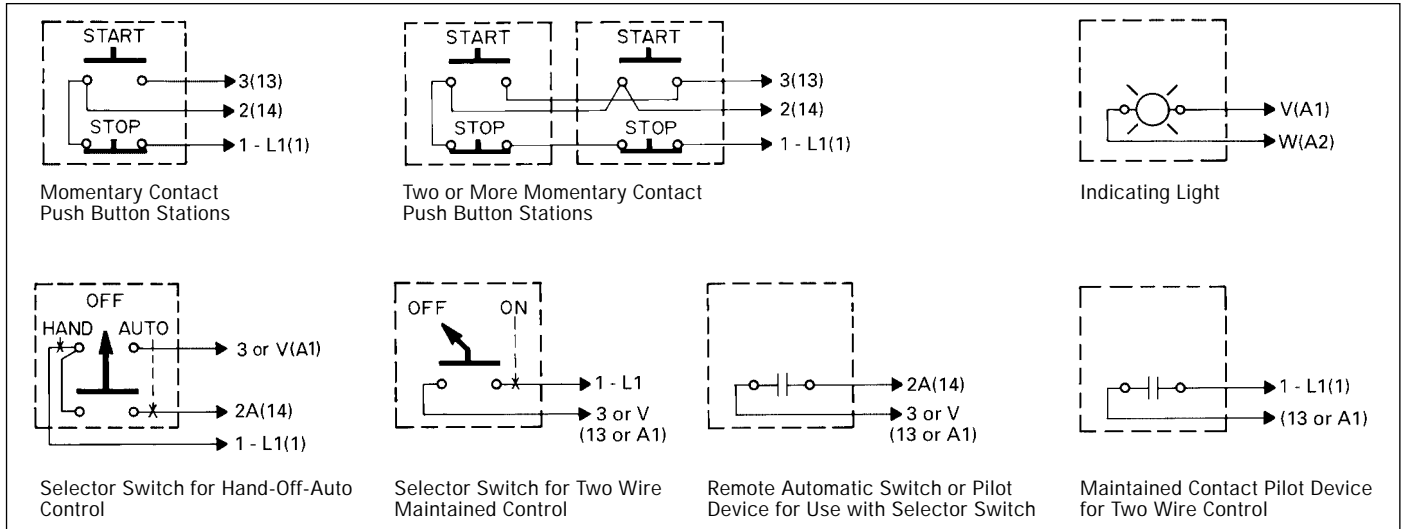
START

STOP

3(13)
2(14)
1 - L1(1)

Momentary Contact Push Button Stations

START
START

STOP
STOP

3(13)
2(14)
1 - L1(1)

Two or More Momentary Contact Push Button Stations

V(A1)
W(A2)

Indicating Light

OFF
HAND
AUTO

3 or V(A1)
2A(14)
1 - L1(1)

Selector Switch for Hand-Off-Auto Control

OFF
ON

1 - L1
3 or V (13 or A1)

Selector Switch for Two Wire Maintained Control

2A(14)
3 or V (13 or A1)

Remote Automatic Switch or Pilot Device for Use with Selector Switch

1 - L1(1)
(13 or A1)

Maintained Contact Pilot Device for Two Wire Control